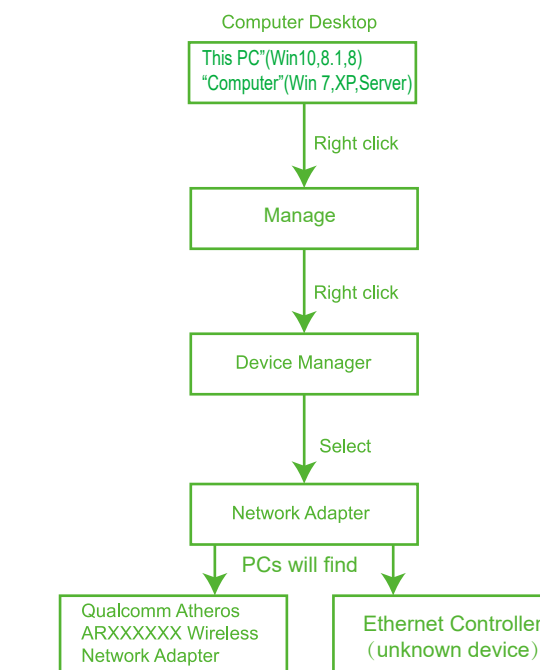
Computer Desktop

This PC"(Win10,8.1,8)
"Computer"(Win 7,XP,Server)

Right click

Manage

Right click

Device Manager

Select

Network Adapter

PCs will find

Qualcomm Atheros
ARXXXXXX Wireless
Network Adapter

Ethernet Controller
(unknown device)